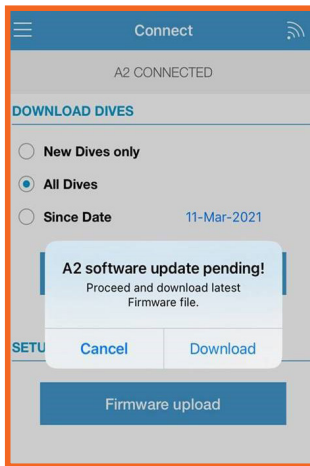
Connect

A2 CONNECTED

DOWNLOAD DIVES

New Dives only

All Dives

Since Date 11-Mar-2021

A2 software update pending!
Proceed and download latest Firmware file.

Cancel Download

SETU

Firmware upload